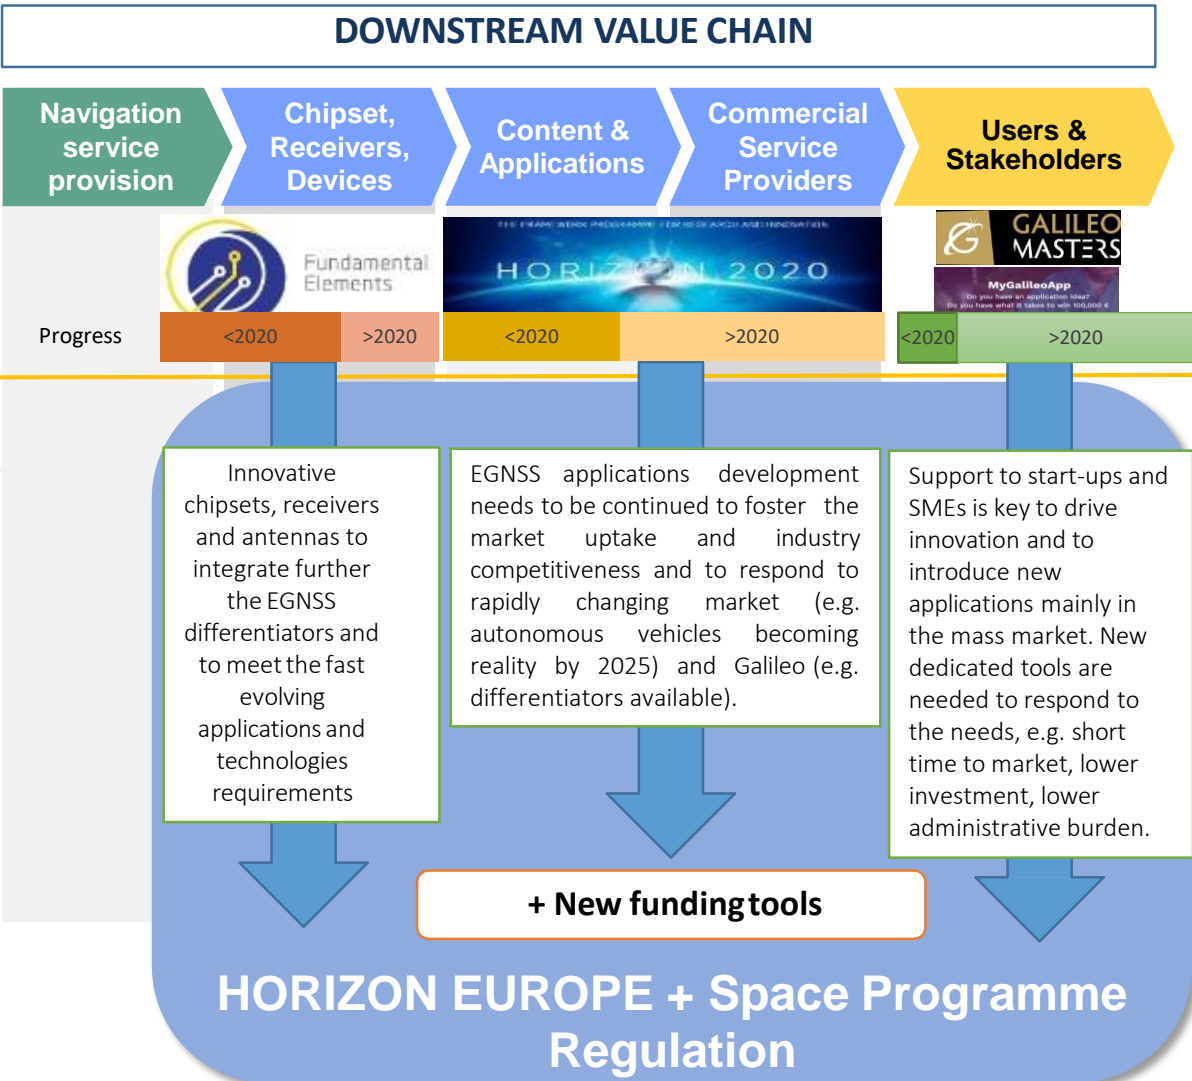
DOWNSTREAM VALUE CHAIN

Navigation service provision

Chipset, Receivers, Devices

Content & Applications

Commercial Service Providers

Users & Stakeholders

Fundamental Elements

THE FRAMEWORK PROGRAMME FOR RESEARCH AND INNOVATION

HORIZON 2020

GALILEO MASTERS

MyGalileoApp
Do you have an application idea?
Do you have what it takes to win 100,000 €

Progress

<2020

>2020

<2020

>2020

<2020

>2020

Innovative chipsets, receivers and antennas to integrate further the EGNSS differentiators and to meet the fast evolving applications and technologies requirements

EGNSS applications development needs to be continued to foster the market uptake and industry competitiveness and to respond to rapidly changing market (e.g. autonomous vehicles becoming reality by 2025) and Galileo (e.g. differentiators available).

Support to start-ups and SMEs is key to drive innovation and to introduce new applications mainly in the mass market. New dedicated tools are needed to respond to the needs, e.g. short time to market, lower investment, lower administrative burden.

+ New funding tools

HORIZON EUROPE + Space Programme Regulation